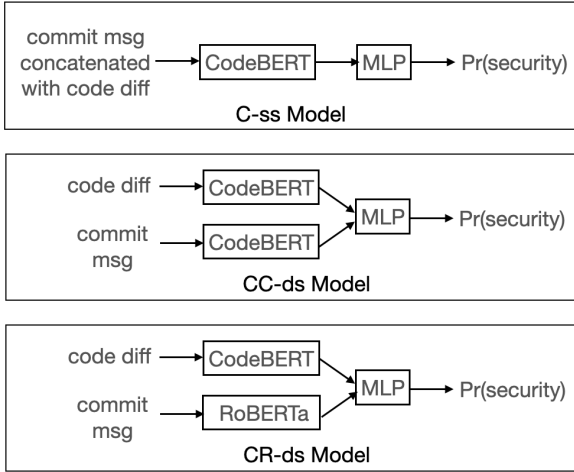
commit msg concatenated with code diff
CodeBERT
MLP
Pr(security)
C-ss Model

code diff
CodeBERT
commit msg
CodeBERT
MLP
Pr(security)
CC-ds Model

code diff
CodeBERT
commit msg
RoBERTa
MLP
Pr(security)
CR-ds Model